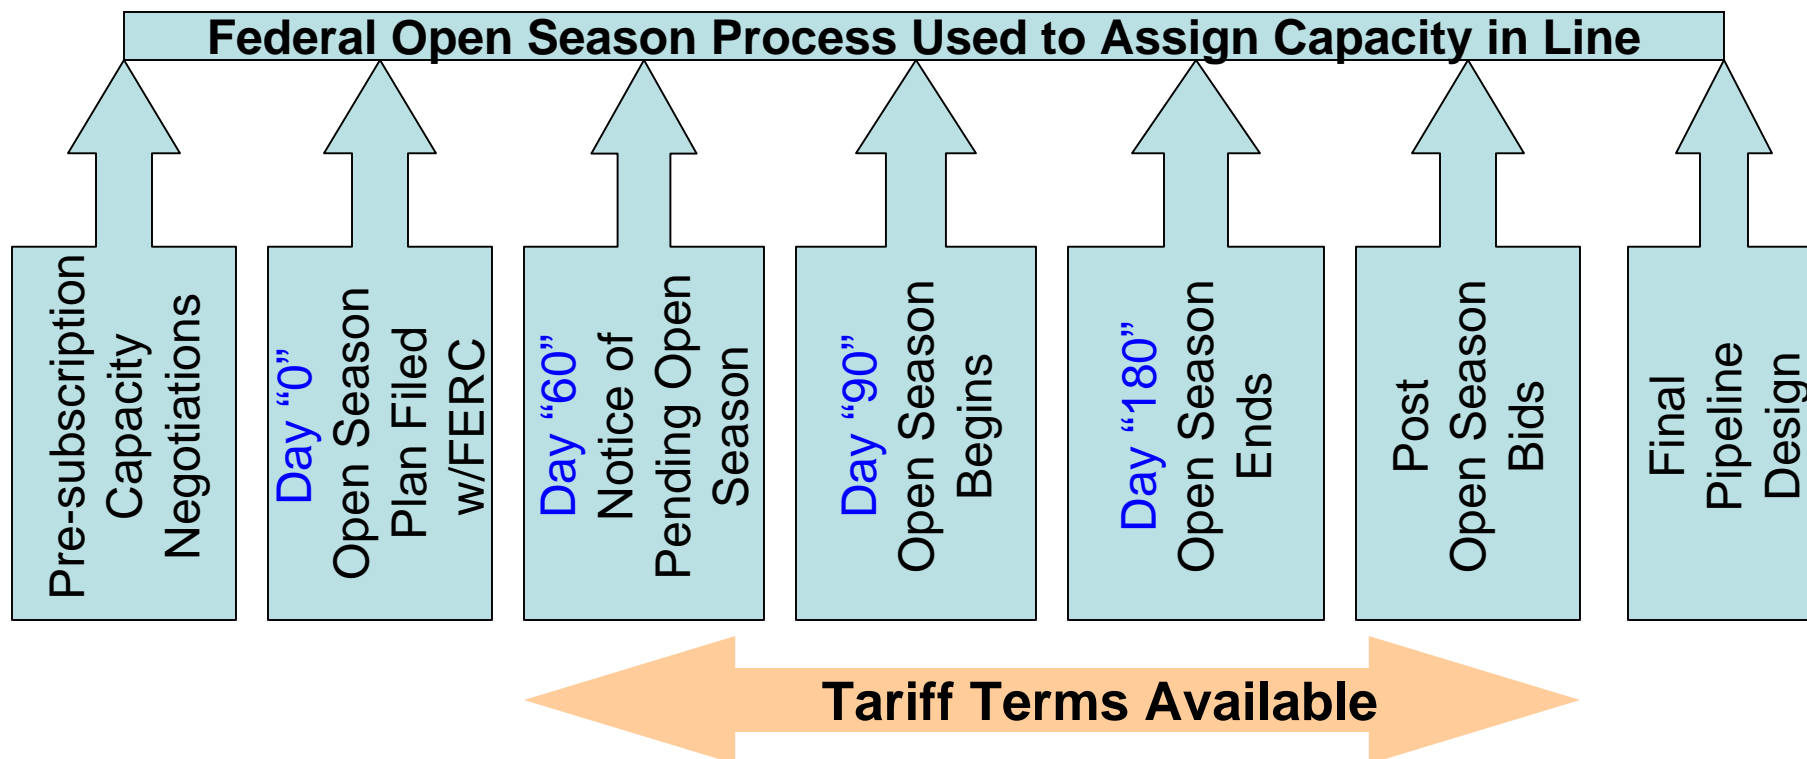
Federal Open Season Process Used to Assign Capacity in Line

Pre-subscription Capacity Negotiations

Day "0" Open Season Plan Filed w/FERC

Day "60" Notice of Pending Open Season

Day "90" Open Season Begins

Day "180" Open Season Ends

Post Open Season Bids

Final Pipeline Design

Tariff Terms Available